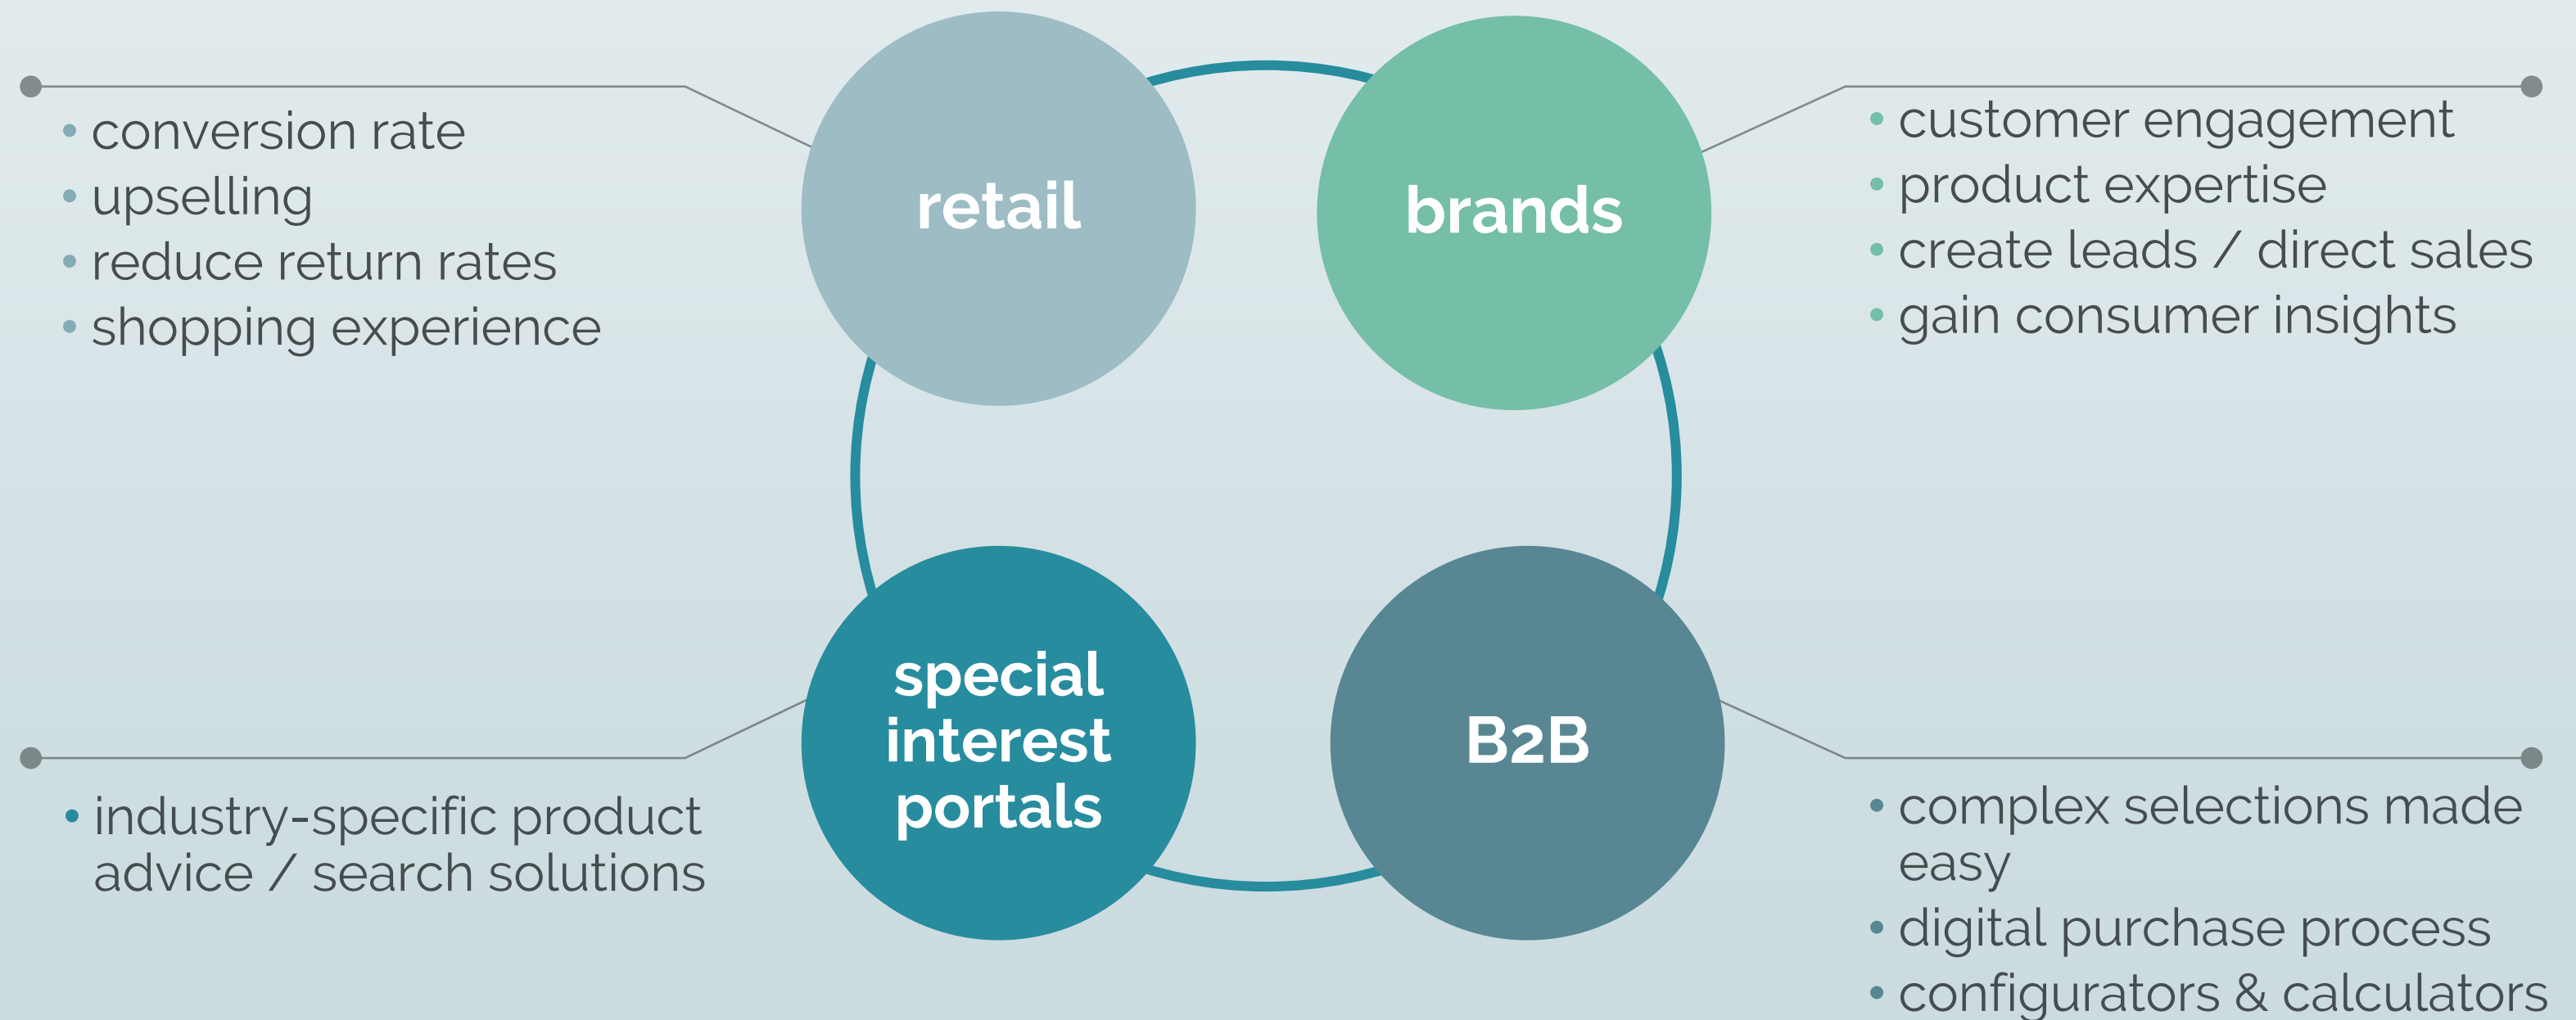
retail

- conversion rate
- upselling
- reduce return rates
- shopping experience

brands

- customer engagement
- product expertise
- create leads / direct sales
- gain consumer insights

special interest portals

- industry-specific product advice / search solutions

B2B

- complex selections made easy
- digital purchase process
- configurators & calculators